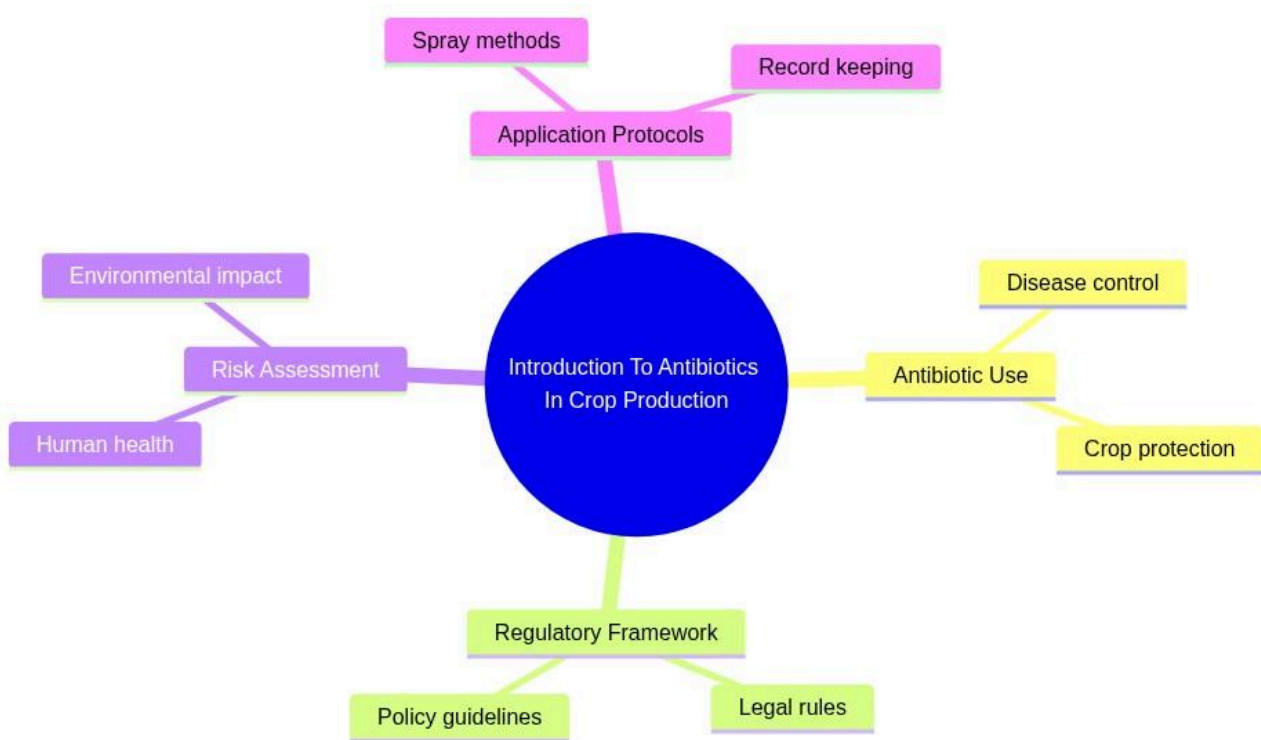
Spray methods

Record keeping

Application Protocols

Environmental impact

Risk Assessment

Human health

Introduction To Antibiotics In Crop Production

Disease control

Antibiotic Use

Crop protection

Regulatory Framework

Policy guidelines

Legal rules